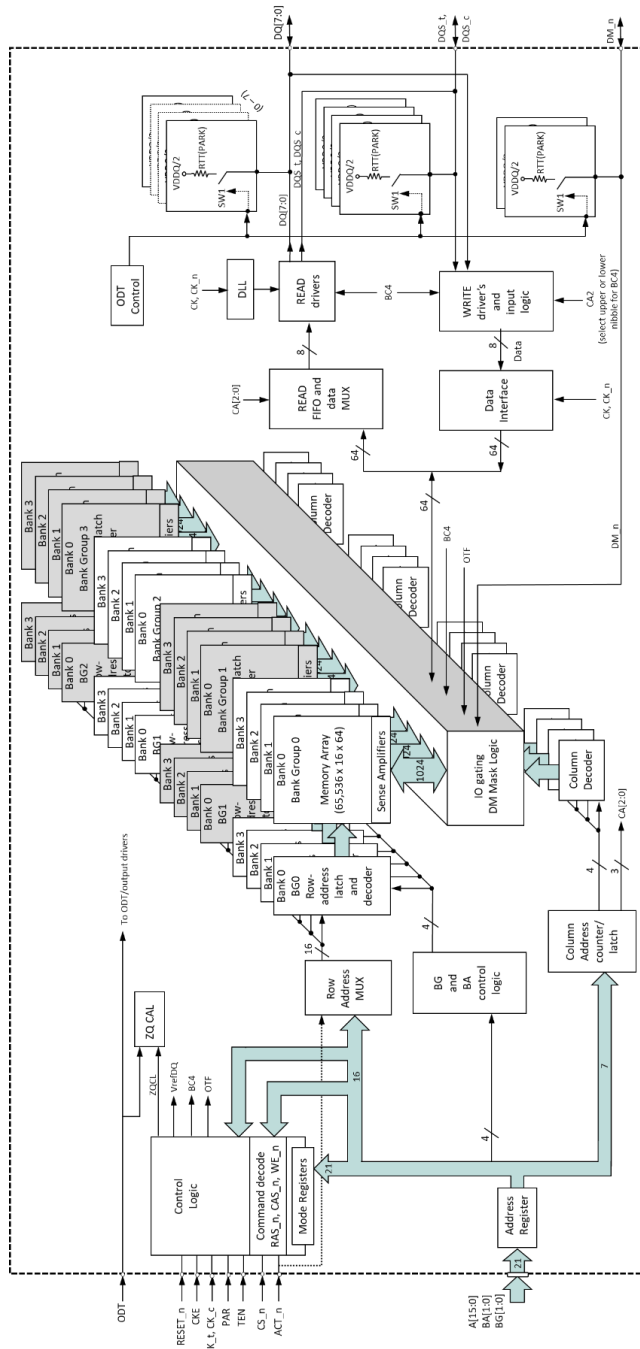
DQ[7:0]

DQS_t, DQS_c

DM_n

(1...0)

VDDQ/2

RTT(PARK)

SW1

DQS_t, DQS_c

VDDQ/2

RTT(PARK)

SW1

VDDQ/2

RTT(PARK)

SW1

DQ[7:0]

ODT Control

CK, CK_n

DLL

READ drivers

BC4

WRITE driver's and input logic

CA2 (select upper or lower nibble for BC4)

8

8

Data

CA[2:0]

READ FIFO and data MUX

Data Interface

CK, CK_n

64

64

64

BC4

OTF

DM_n

Column Decoder

Column Decoder

Column Decoder

Bank 3

Bank 2

Bank 1

Bank 0

Bank Group 3

Bank 3

Bank 2

Bank 1

Bank 0

BG2

Bank 3

Bank 2

Bank 1

Bank 0

Bank Group 2

Bank 3

Bank 2

Bank 1

Bank 0

BG1

Bank 3

Bank 2

Bank 1

Bank 0

Bank Group 1

Bank 3

Bank 2

Bank 1

Bank 0

BG1

Bank 3

Bank 2

Bank 1

Bank 0

Bank Group 0

Memory Array (65,536 x 16 x 64)

Sense Amplifiers

1024

IO gating DM Mask Logic

Column Decoder

CA[2:0]

Bank 3

Bank 2

Bank 1

Bank 0

BG0 Row-address latch and decoder

16

4

4

3

To ODT/output drivers

ZQ CAL

ZQCL

VrefDQ

BC4

OTF

Row Address MUX

BG and BA control logic

Column Address counter/ latch

16

7

4

21

Control Logic

Command decode RAS_n, CAS_n, WE_n

Mode Registers

ODT

RESET_n

CKE

K_t, CK_c

PAR

TEN

CS_n

ACT_n

Address Register

21

A[15:0]

BA[1:0]

BG[1:0]